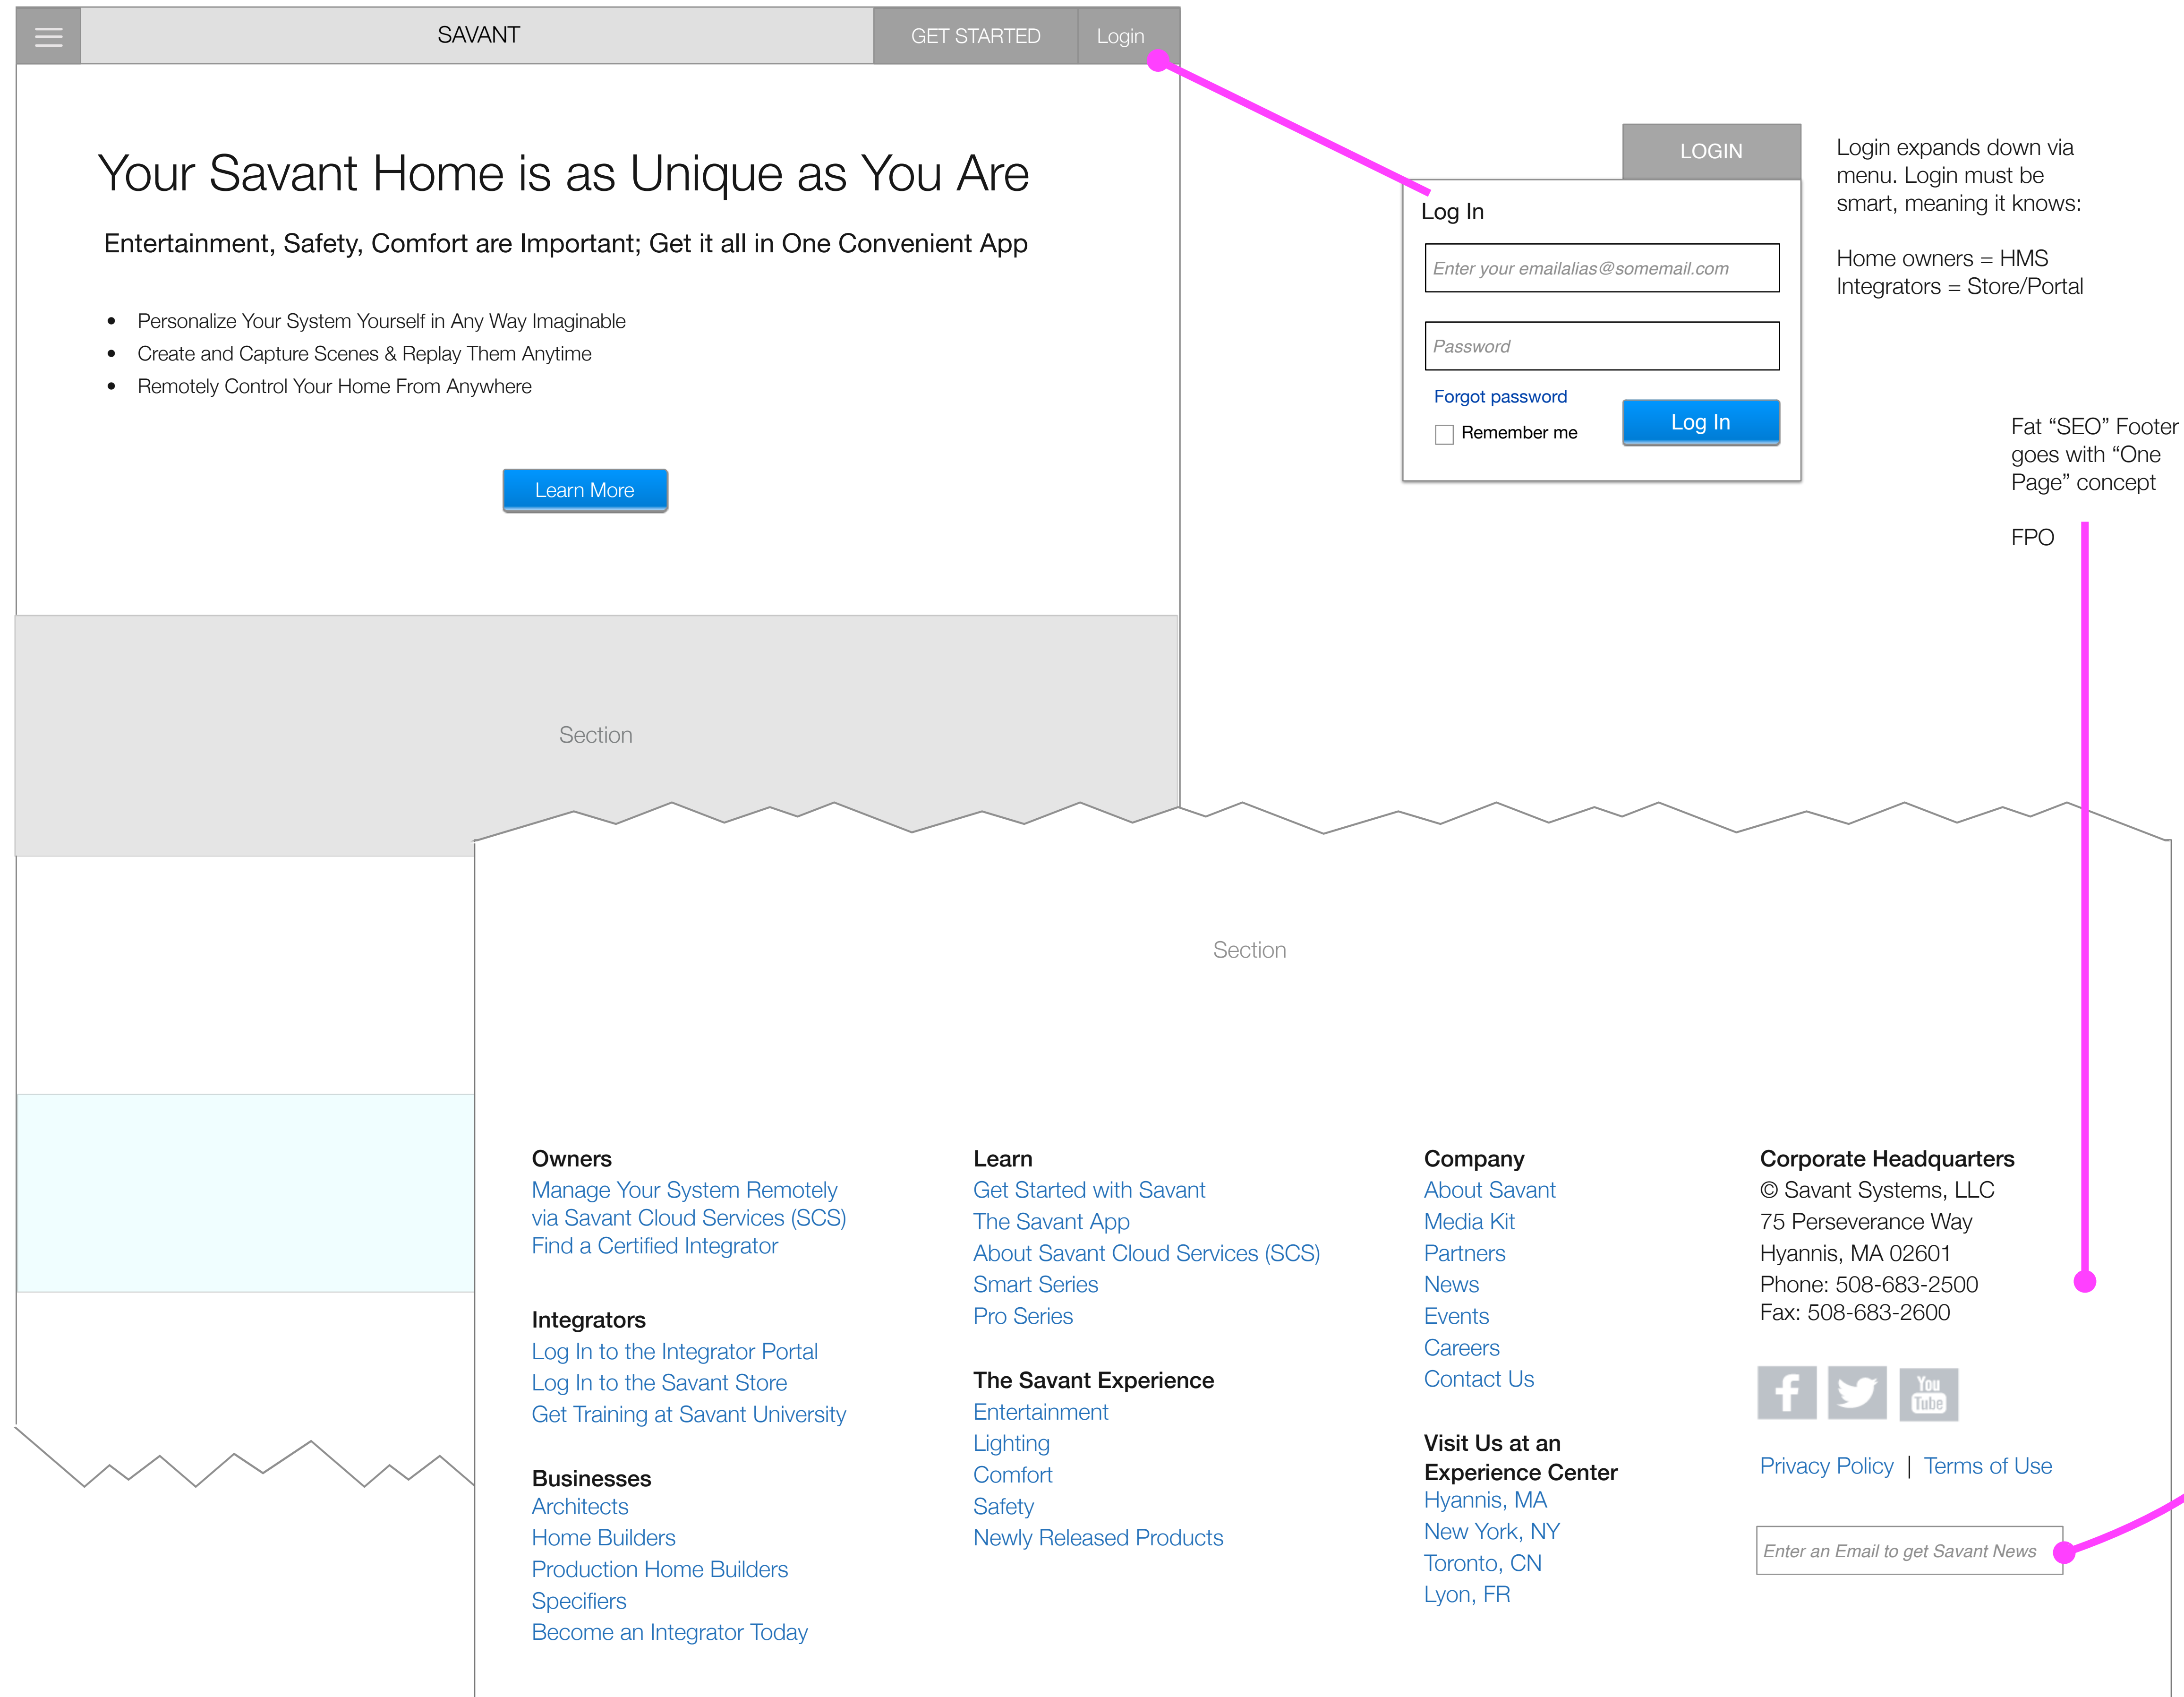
SAVANT GET STARTED Login

Your Savant Home is as Unique as You Are

Entertainment, Safety, Comfort are Important; Get it all in One Convenient App

- Personalize Your System Yourself in Any Way Imaginable
- Create and Capture Scenes & Replay Them Anytime
- Remotely Control Your Home From Anywhere

Learn More

Section

LOGIN

Log In

Enter your emailalias@somemail.com

Password

Forgot password

Remember me

Log In

Login expands down via menu. Login must be smart, meaning it knows:

Home owners = HMS
Integrators = Store/Portal

Fat “SEO” Footer goes with “One Page” concept

FPO

Section

Owners
Manage Your System Remotely via Savant Cloud Services (SCS)
Find a Certified Integrator

Integrators
Log In to the Integrator Portal
Log In to the Savant Store
Get Training at Savant University

Businesses
Architects
Home Builders
Production Home Builders
Specifiers
Become an Integrator Today

Learn
Get Started with Savant
The Savant App
About Savant Cloud Services (SCS)
Smart Series
Pro Series

The Savant Experience
Entertainment
Lighting
Comfort
Safety
Newly Released Products

Company
About Savant
Media Kit
Partners
News
Events
Careers
Contact Us

Visit Us at an Experience Center
Hyannis, MA
New York, NY
Toronto, CN
Lyon, FR

Corporate Headquarters
© Savant Systems, LLC
75 Perseverance Way
Hyannis, MA 02601
Phone: 508-683-2500
Fax: 508-683-2600

You Tube

Privacy Policy | Terms of Use

Enter an Email to get Savant News